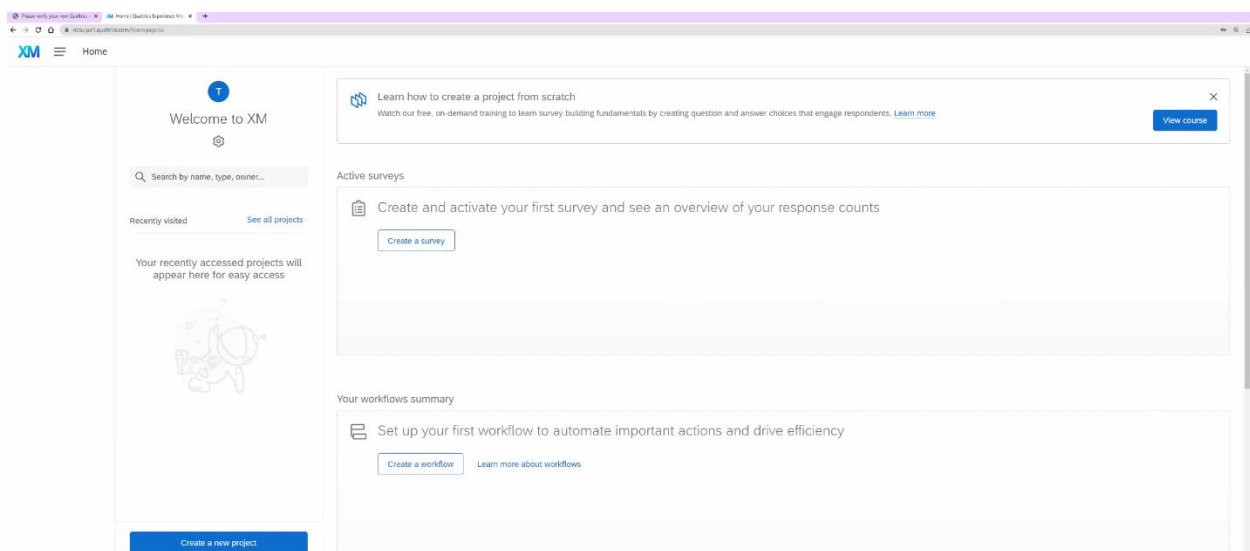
Please verify your new Qualtric... × Home | Qualtrics Experience M... × +

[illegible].qualtrics.com/homepage/ui

XM Home

T

Welcome to XM

Search by name, type, owner...

Recently visited

See all projects

Your recently accessed projects will appear here for easy access

Create a new project

Learn how to create a project from scratch

Watch our free, on-demand training to learn survey building fundamentals by creating question and answer choices that engage respondents. Learn more

View course

Active surveys

Create and activate your first survey and see an overview of your response counts

Create a survey

Your workflows summary

Set up your first workflow to automate important actions and drive efficiency

Create a workflow

Learn more about workflows